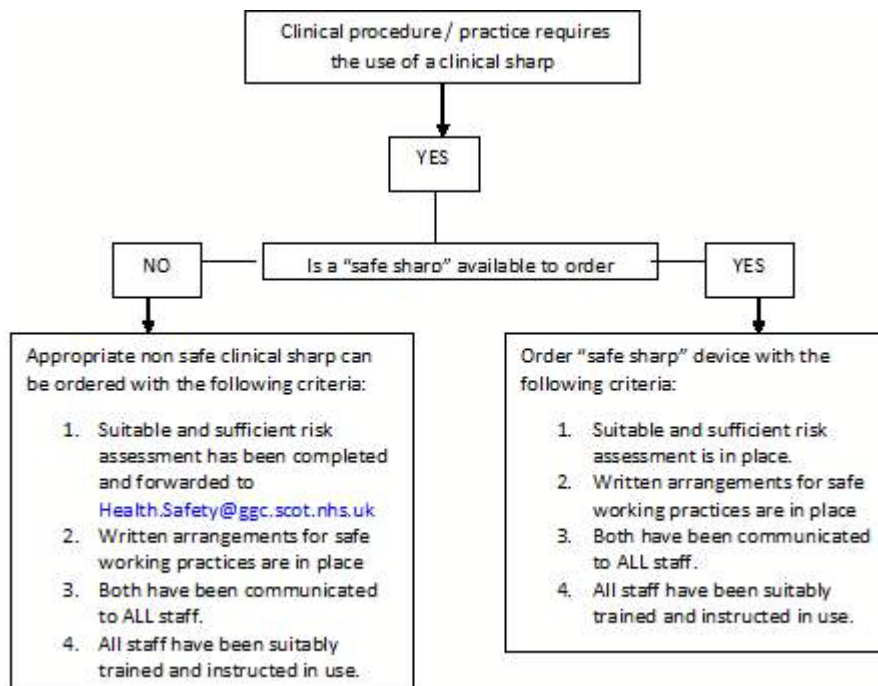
Clinical procedure / practice requires the use of a clinical sharp

YES

NO

Is a "safe sharp" available to order

YES

Appropriate non safe clinical sharp can be ordered with the following criteria:

1. Suitable and sufficient risk assessment has been completed and forwarded to Health.Safety@ggc.scot.nhs.uk
2. Written arrangements for safe working practices are in place
3. Both have been communicated to ALL staff.
4. All staff have been suitably trained and instructed in use.

Order "safe sharp" device with the following criteria:

1. Suitable and sufficient risk assessment is in place.
2. Written arrangements for safe working practices are in place
3. Both have been communicated to ALL staff.
4. All staff have been suitably trained and instructed in use.